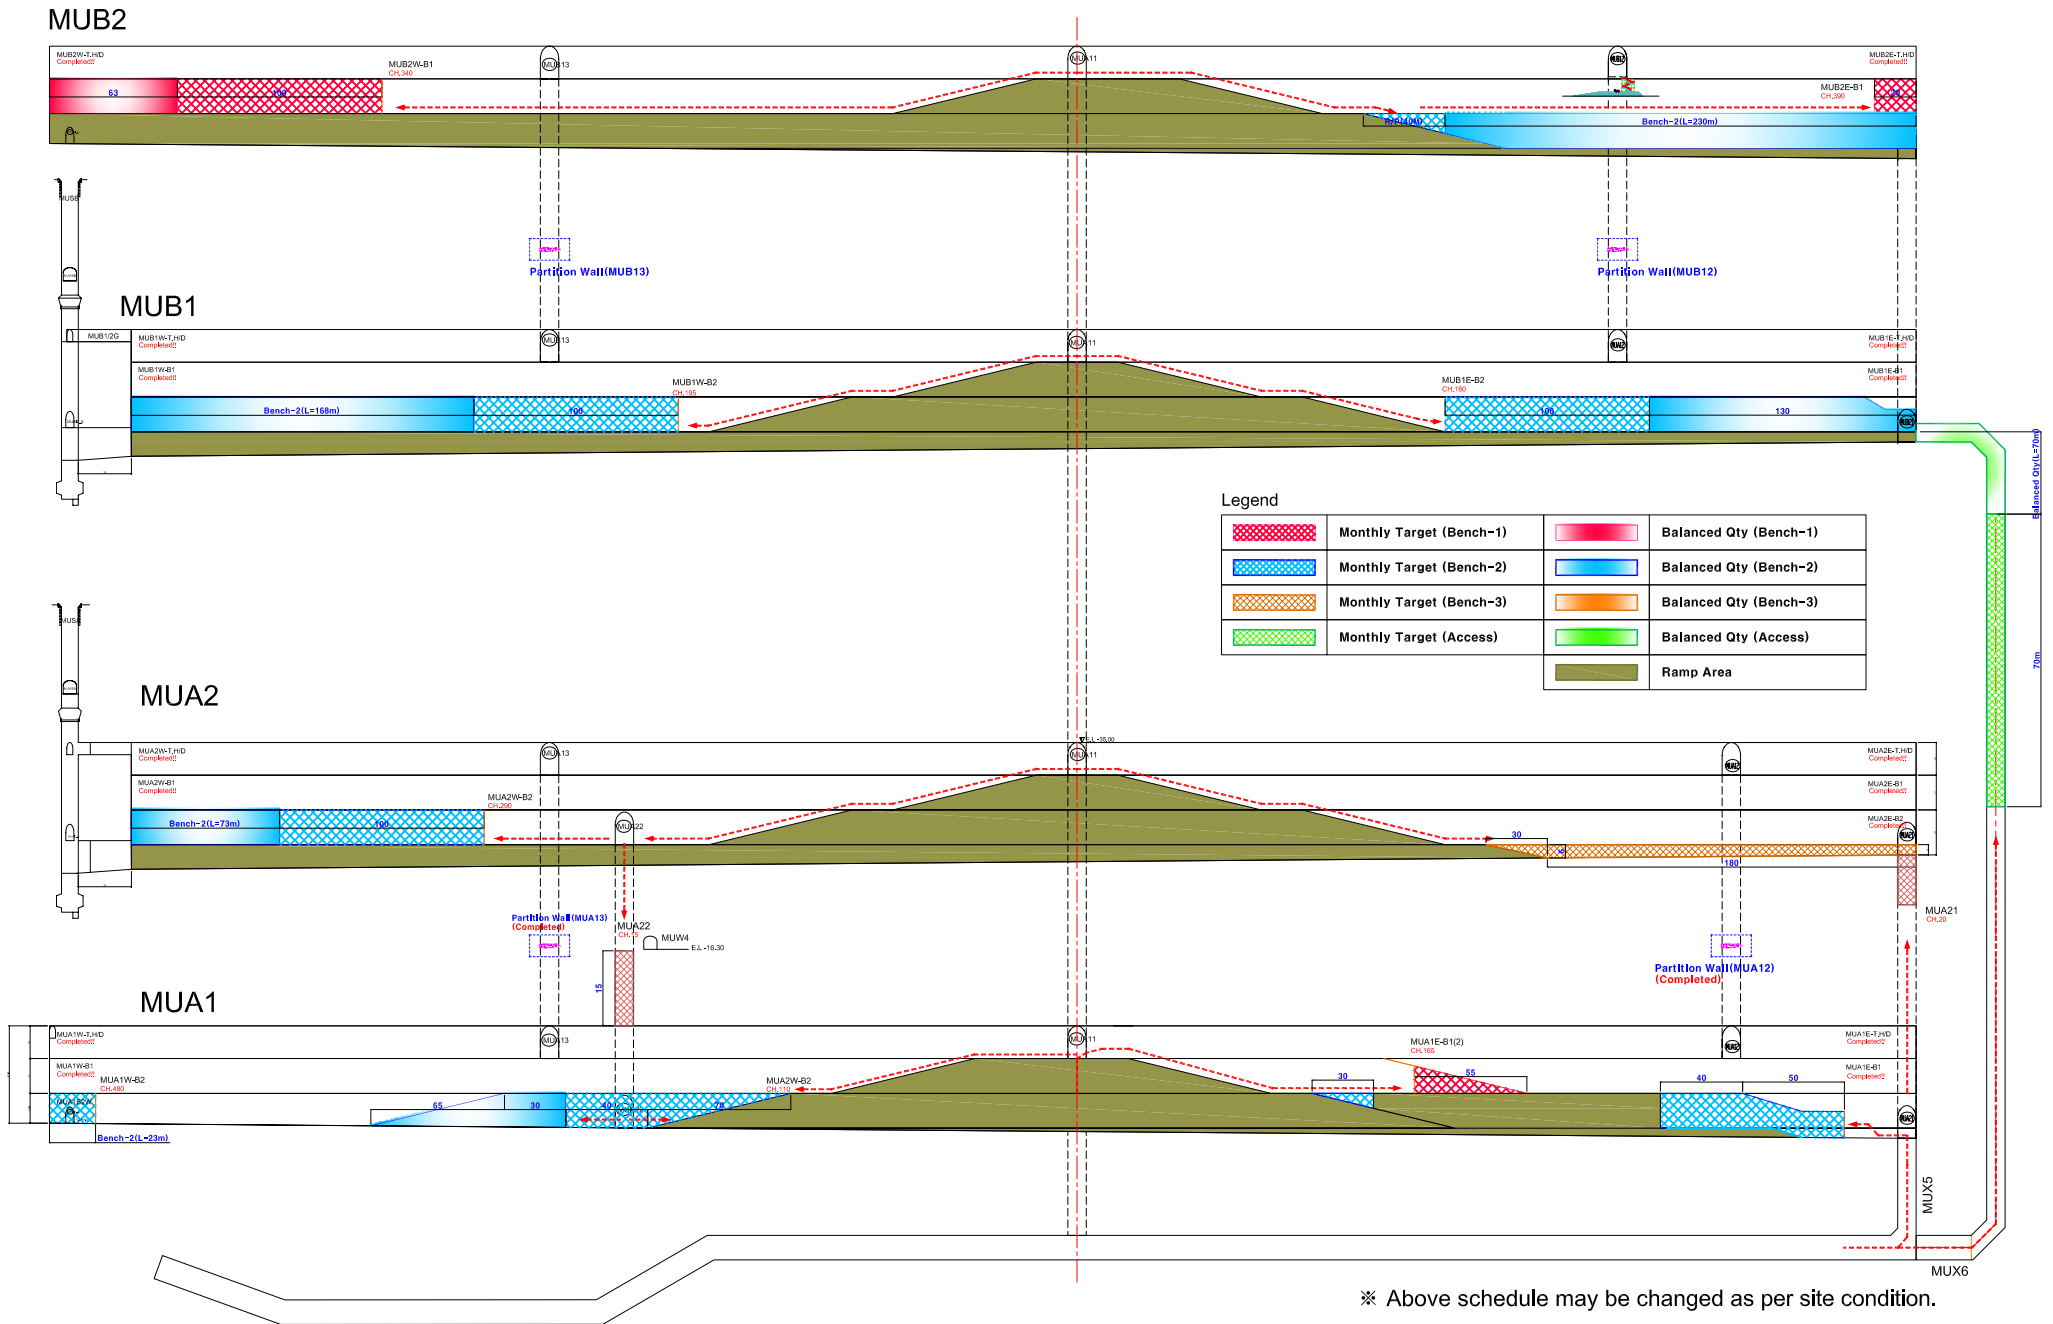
MUB2

MUB2W-T.H/D
Completed!!
MUB2W-B1
CH.340
MUB13
MUB11
MUB2E-T.H/D
Completed!!
MUB2E-B1
CH.390
63
100
Bench-2(L=230m)

Partition Wall(MUB13)
Partition Wall(MUB12)

MUB1

MUB1/2G
MUB1W-T.H/D
Completed!!
MUB1W-B1
Completed!!
MUB13
MUB11
MUB1W-B2
CH.195
MUB1E-B2
CH.180
MUB1E-T.H/D
Completed!!
MUB1E-B1
Completed!!
Bench-2(L=168m)
100
100
130
Balanced Qty(L=70m)
70m

Legend

| | Monthly Target (Bench-1) | | Balanced Qty (Bench-1) |
|---|---|---|---|
| | Monthly Target (Bench-2) | | Balanced Qty (Bench-2) |
| | Monthly Target (Bench-3) | | Balanced Qty (Bench-3) |
| | Monthly Target (Access) | | Balanced Qty (Access) |
| | | | Ramp Area |

MUA2

MUA2W-T.H/D
Completed!!
MUA2W-B1
Completed!!
MUA2W-B2
CH.290
MUA13
MUA11
EL.-35.00
MUA2E-T.H/D
Completed!!
MUA2E-B1
Completed!!
MUA2E-B2
Completed!!
Bench-2(L=73m)
100
MUA22
30
180
Partition Wall(MUA13)
(Completed)
MUA22
CH.15
MUW4
EL.-16.30
15
MUA21
CH.20
Partition Wall(MUA12)
(Completed)

MUA1

MUA1W-T.H/D
Completed!!
MUA1W-B1
Completed!!
MUA1W-B2
CH.480
MUA1E-B2W
Bench-2(L=23m)
65
30
40
70
MUA2W-B2
CH.110
MUA13
MUA11
MUA1E-B1(2)
CH.169
30
55
40
50
MUA1E-T.H/D
Completed!!
MUA1E-B1
Completed!!
MUX5
MUX6

※ Above schedule may be changed as per site condition.